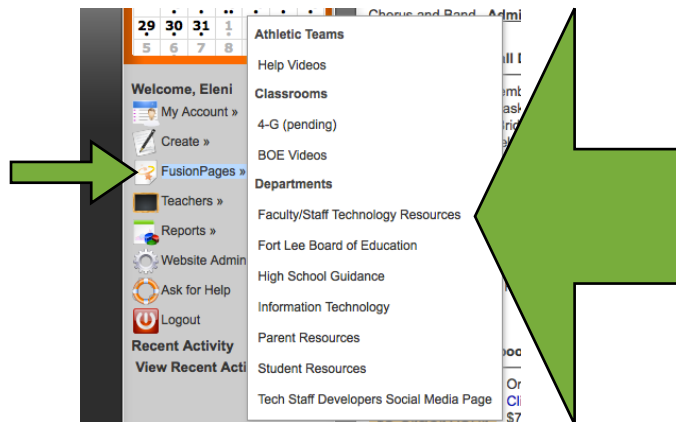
29 30 31 1
5 6 7 8

Welcome, Eleni
My Account »
Create »
FusionPages »
Teachers »
Reports »
Website Admin
Ask for Help
Logout
Recent Activity
View Recent Acti

Athletic Teams
Help Videos
Classrooms
4-G (pending)
BOE Videos
Departments
Faculty/Staff Technology Resources
Fort Lee Board of Education
High School Guidance
Information Technology
Parent Resources
Student Resources
Tech Staff Developers Social Media Page

Chorus and Band - Admi
ll
emb
ask
ric
pri
oo
Or
Cli
$7